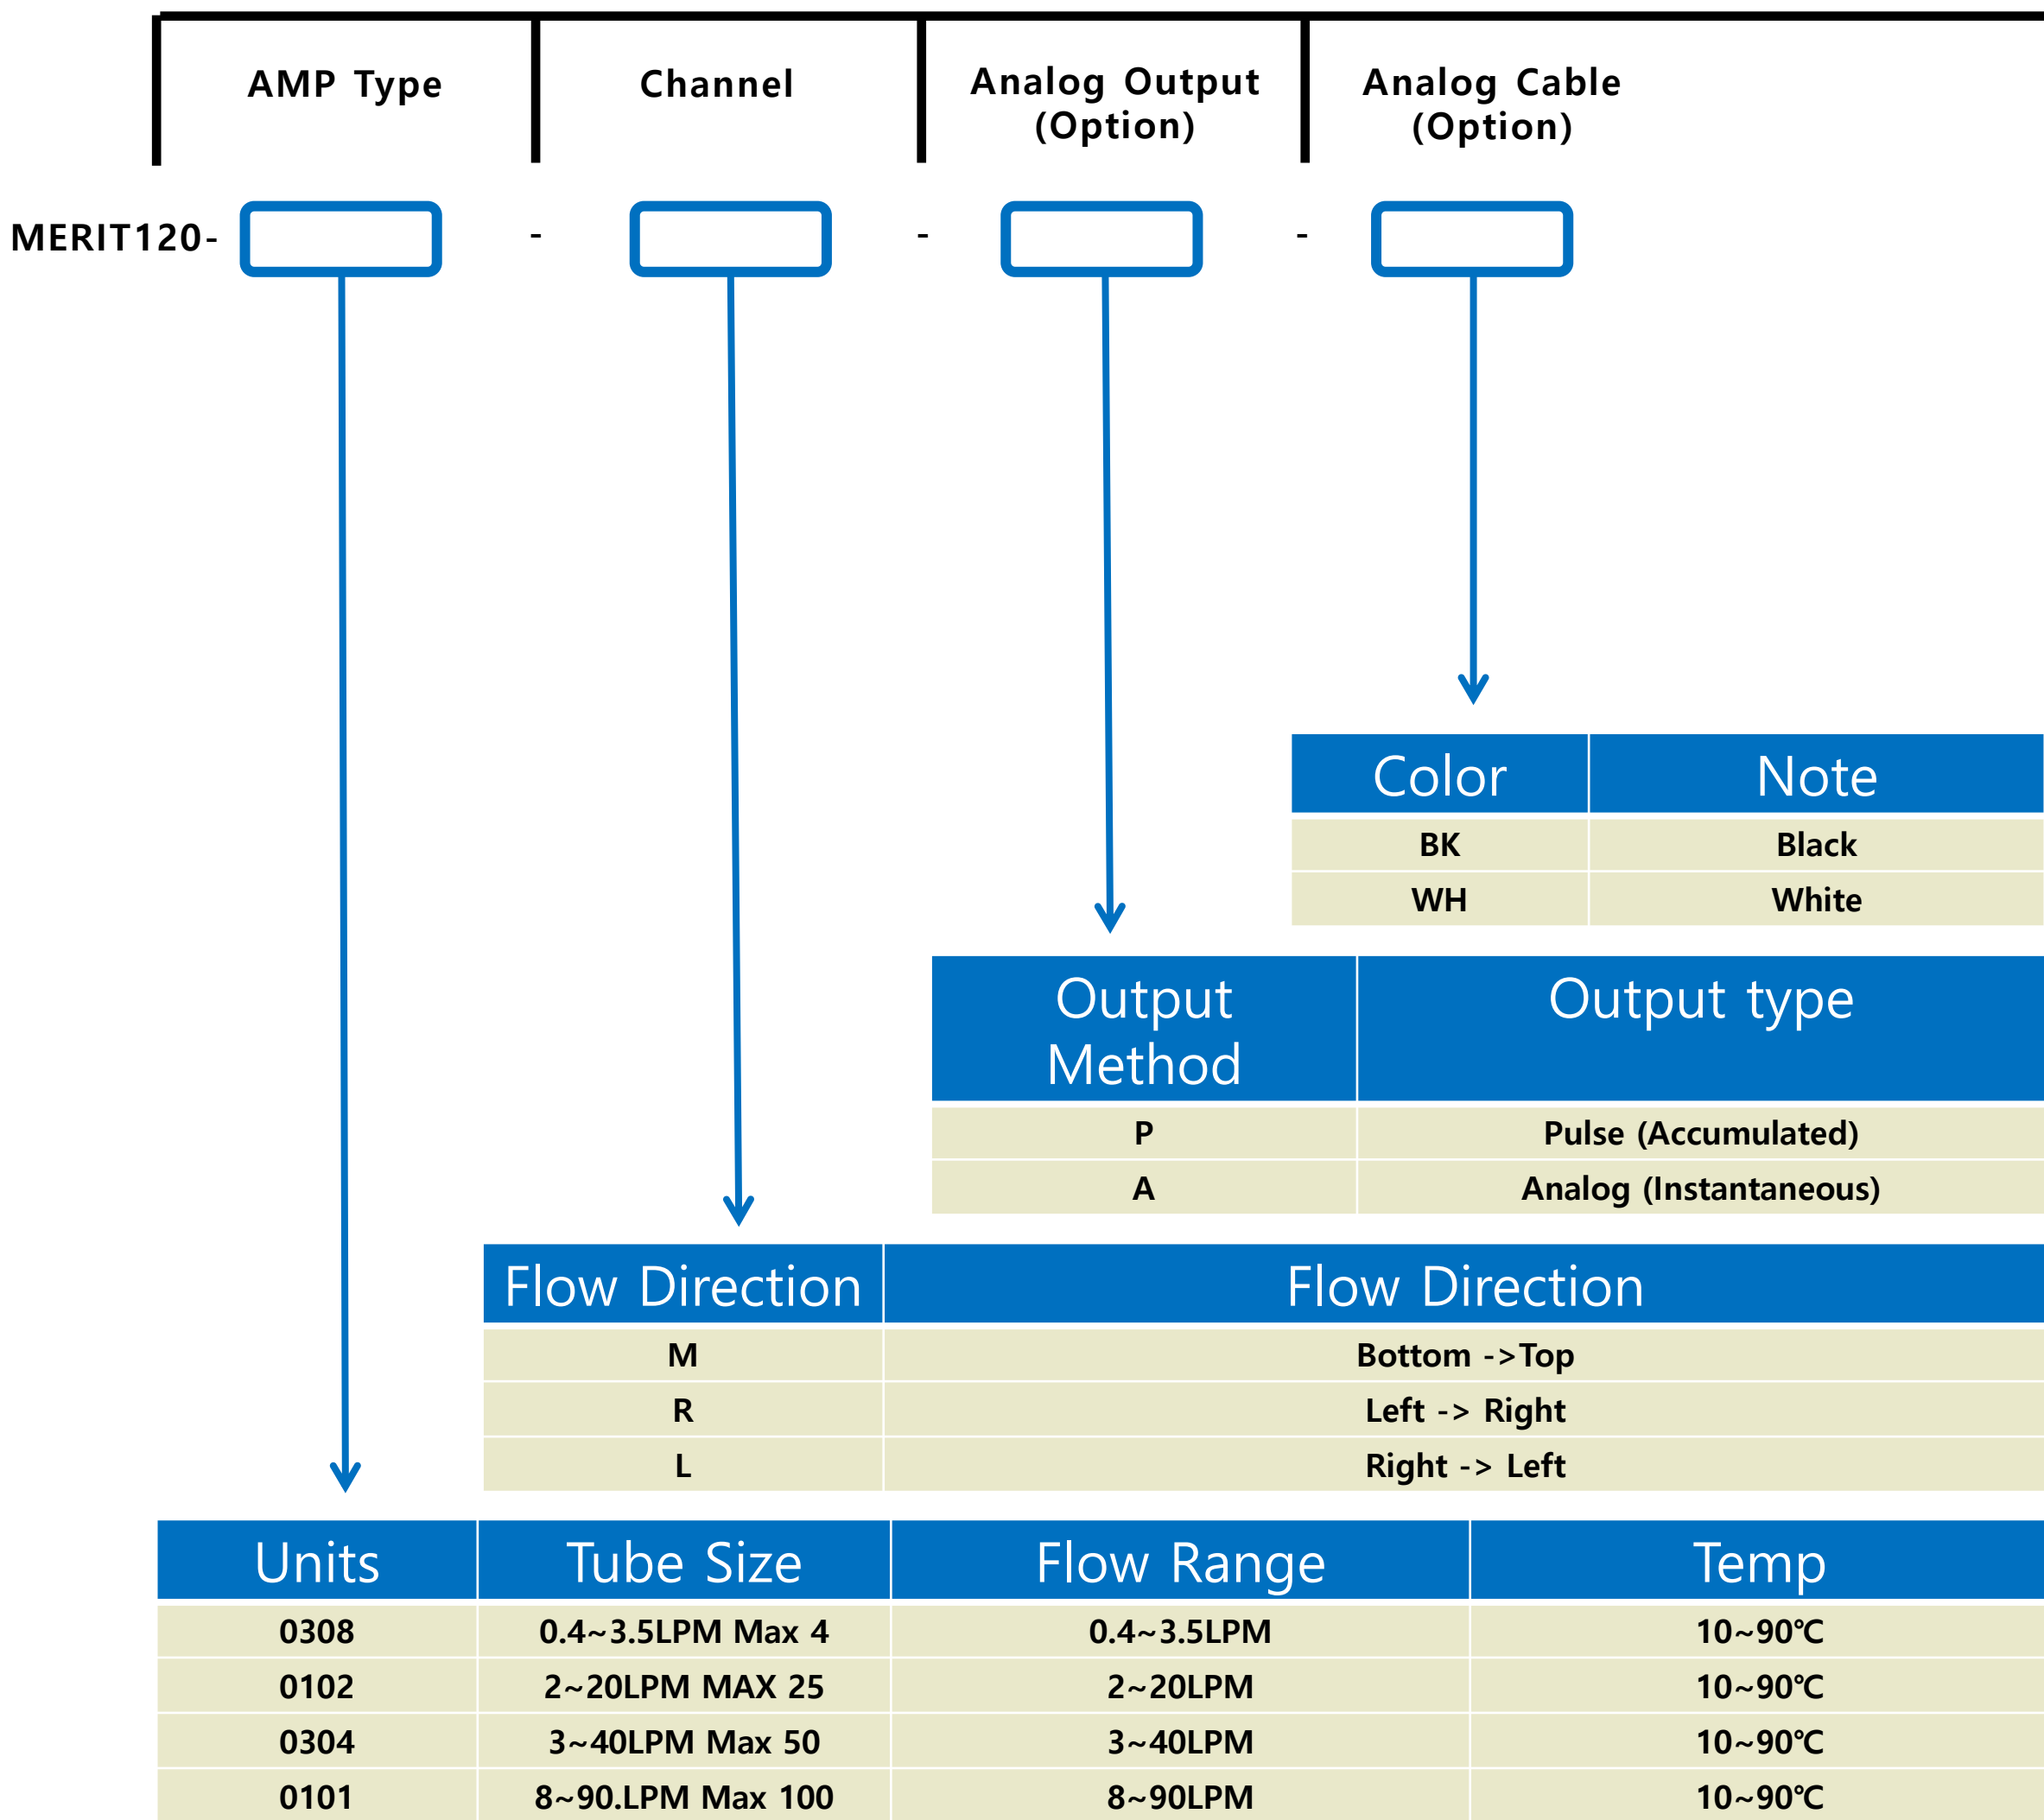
AMP Type

Channel

Analog Output (Option)

Analog Cable (Option)

MERIT120- - - -

| Color | Note |
|---|---|
| BK | Black |
| WH | White |

| Output Method | Output type |
|---|---|
| P | Pulse (Accumulated) |
| A | Analog (Instantaneous) |

| Flow Direction | Flow Direction |
|---|---|
| M | Bottom ->Top |
| R | Left -> Right |
| L | Right -> Left |

| Units | Tube Size | Flow Range | Temp |
|---|---|---|---|
| 0308 | 0.4~3.5LPM Max 4 | 0.4~3.5LPM | 10~90℃ |
| 0102 | 2~20LPM MAX 25 | 2~20LPM | 10~90℃ |
| 0304 | 3~40LPM Max 50 | 3~40LPM | 10~90℃ |
| 0101 | 8~90.LPM Max 100 | 8~90LPM | 10~90℃ |